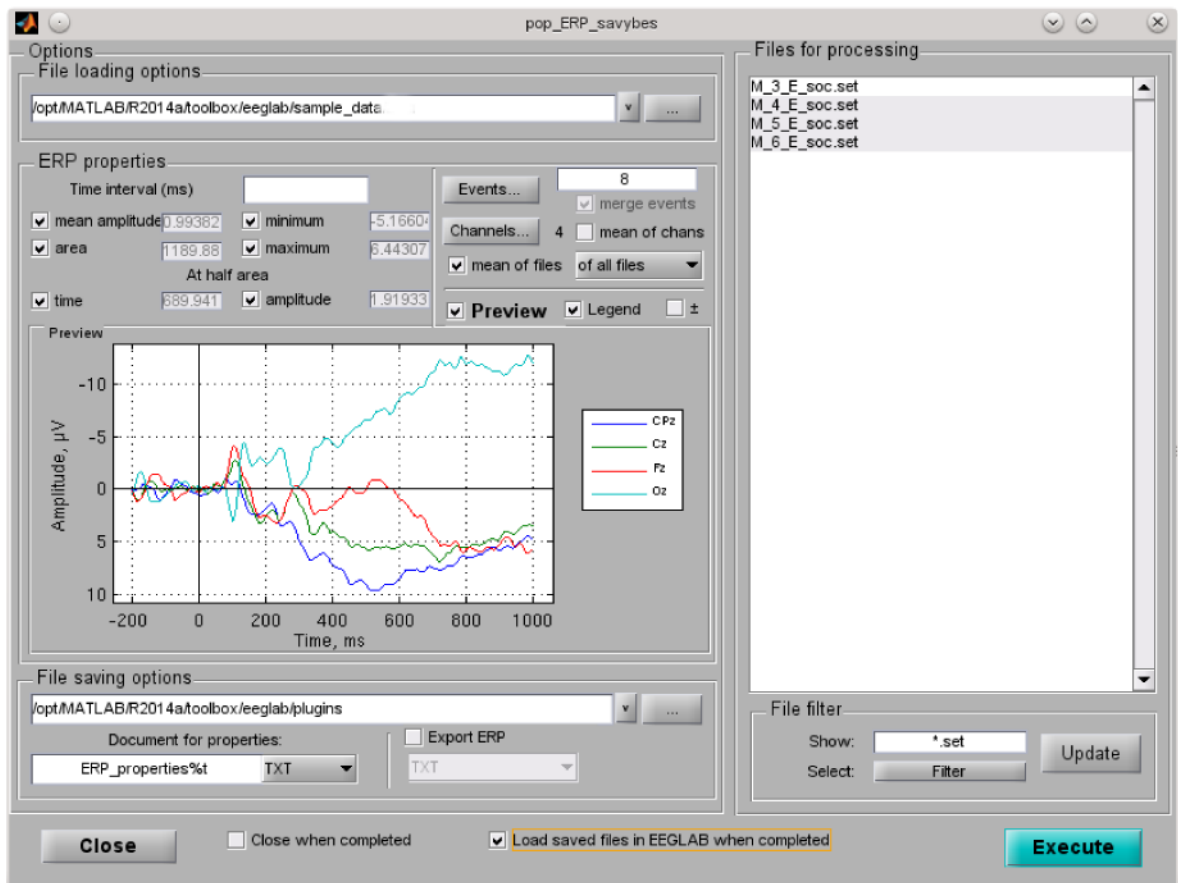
pop_ERP_savybes

Options

File loading options

/opt/MATLAB/R2014a/toolbox/eeglab/sample_data

...

ERP properties

Time interval (ms)

mean amplitude 0.99382

minimum -5.16604

area 1189.88

maximum 6.44307

At half area

time 689.941

amplitude 1.91933

Events...

8

merge events

Channels...

4

mean of chans

mean of files

of all files

Preview

Legend

±

Preview

-10

-5

0

5

10

Amplitude, µV

-200

0

200

400

600

800

1000

Time, ms

CPz

Cz

Fz

Oz

File saving options

/opt/MATLAB/R2014a/toolbox/eeglab/plugins

...

Document for properties:

ERP_properties%t

TXT

Export ERP

TXT

Files for processing

M_3_E_soc.set
M_4_E_soc.set
M_5_E_soc.set
M_6_E_soc.set

File filter

Show:

*.set

Update

Select:

Filter

Close

Close when completed

Load saved files in EEGLAB when completed

Execute